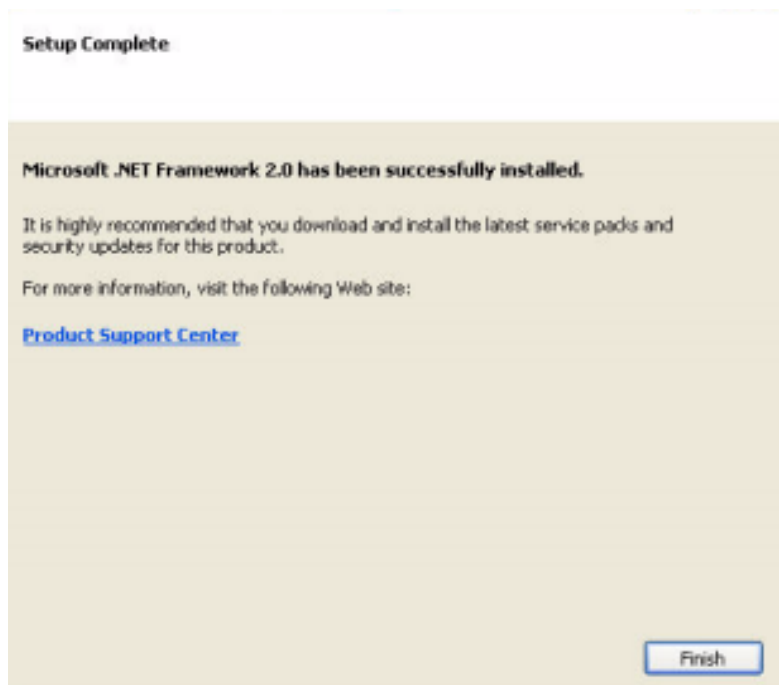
Setup Complete

Microsoft .NET Framework 2.0 has been successfully installed.

It is highly recommended that you download and install the latest service packs and security updates for this product.

For more information, visit the following Web site:

Product Support Center

Finish